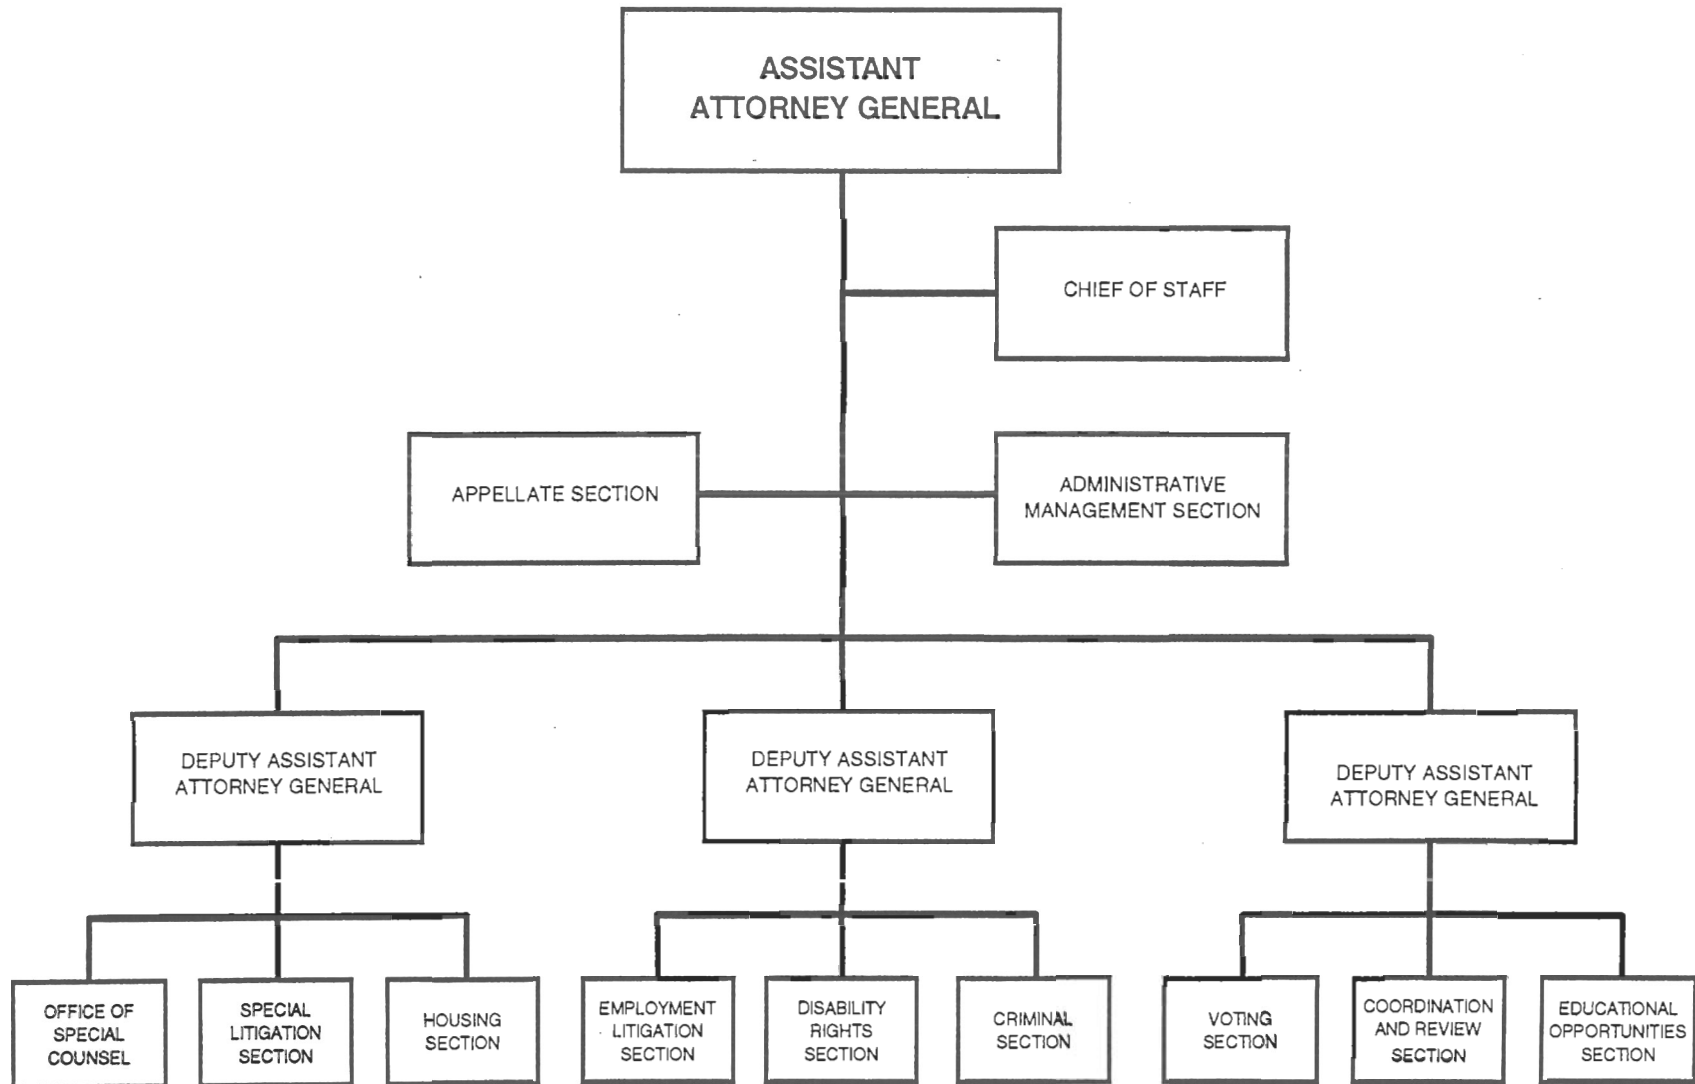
ASSISTANT ATTORNEY GENERAL

CHIEF OF STAFF

APPELLATE SECTION

ADMINISTRATIVE MANAGEMENT SECTION

DEPUTY ASSISTANT ATTORNEY GENERAL

DEPUTY ASSISTANT ATTORNEY GENERAL

DEPUTY ASSISTANT ATTORNEY GENERAL

OFFICE OF SPECIAL COUNSEL

SPECIAL LITIGATION SECTION

HOUSING SECTION

EMPLOYMENT LITIGATION SECTION

DISABILITY RIGHTS SECTION

CRIMINAL SECTION

VOTING SECTION

COORDINATION AND REVIEW SECTION

EDUCATIONAL OPPORTUNITIES SECTION